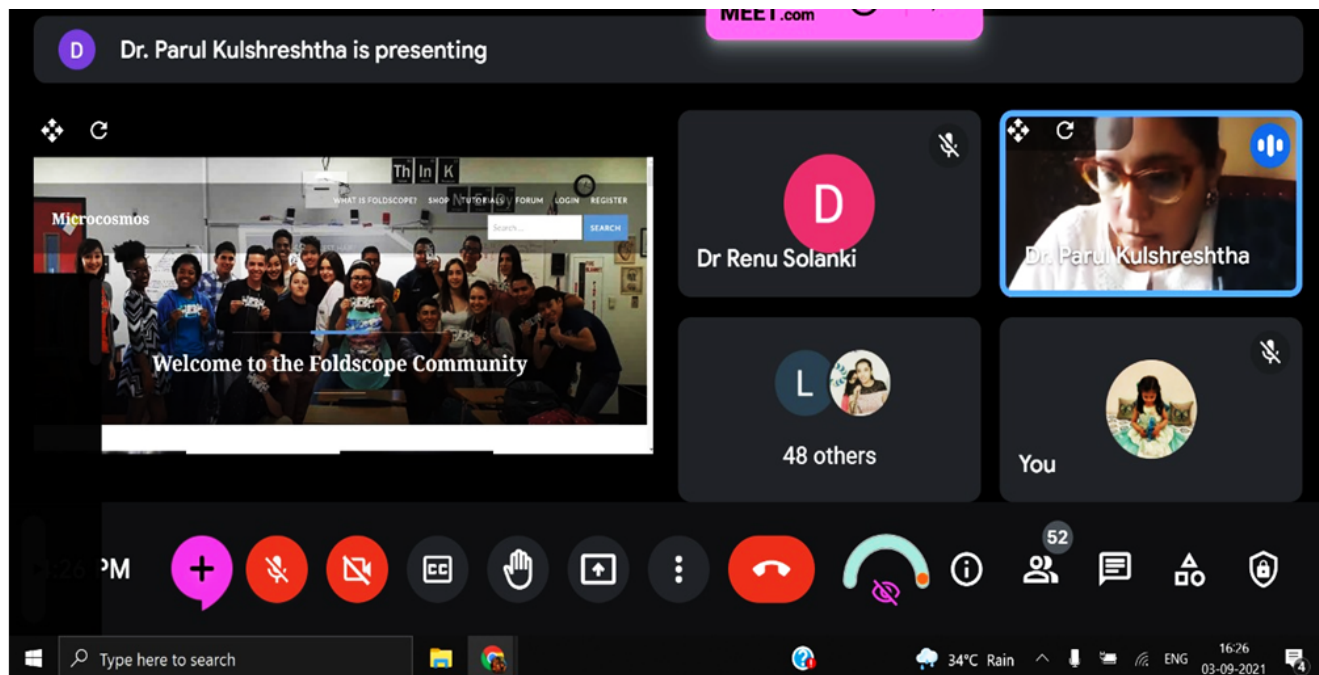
MEET.com

D Dr. Parul Kulshreshtha is presenting

Th In K

WHAT IS FOLDSCOPE? SHOP TUTORIALS FORUM LOGIN REGISTER

Microcosmos

Search... SEARCH

Welcome to the Foldscope Community

D
Dr Renu Solanki

Dr. Parul Kulshreshtha

L
48 others

You

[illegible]:26 PM

CC

52

Type here to search

34°C Rain ENG 16:26 03-09-2021

4